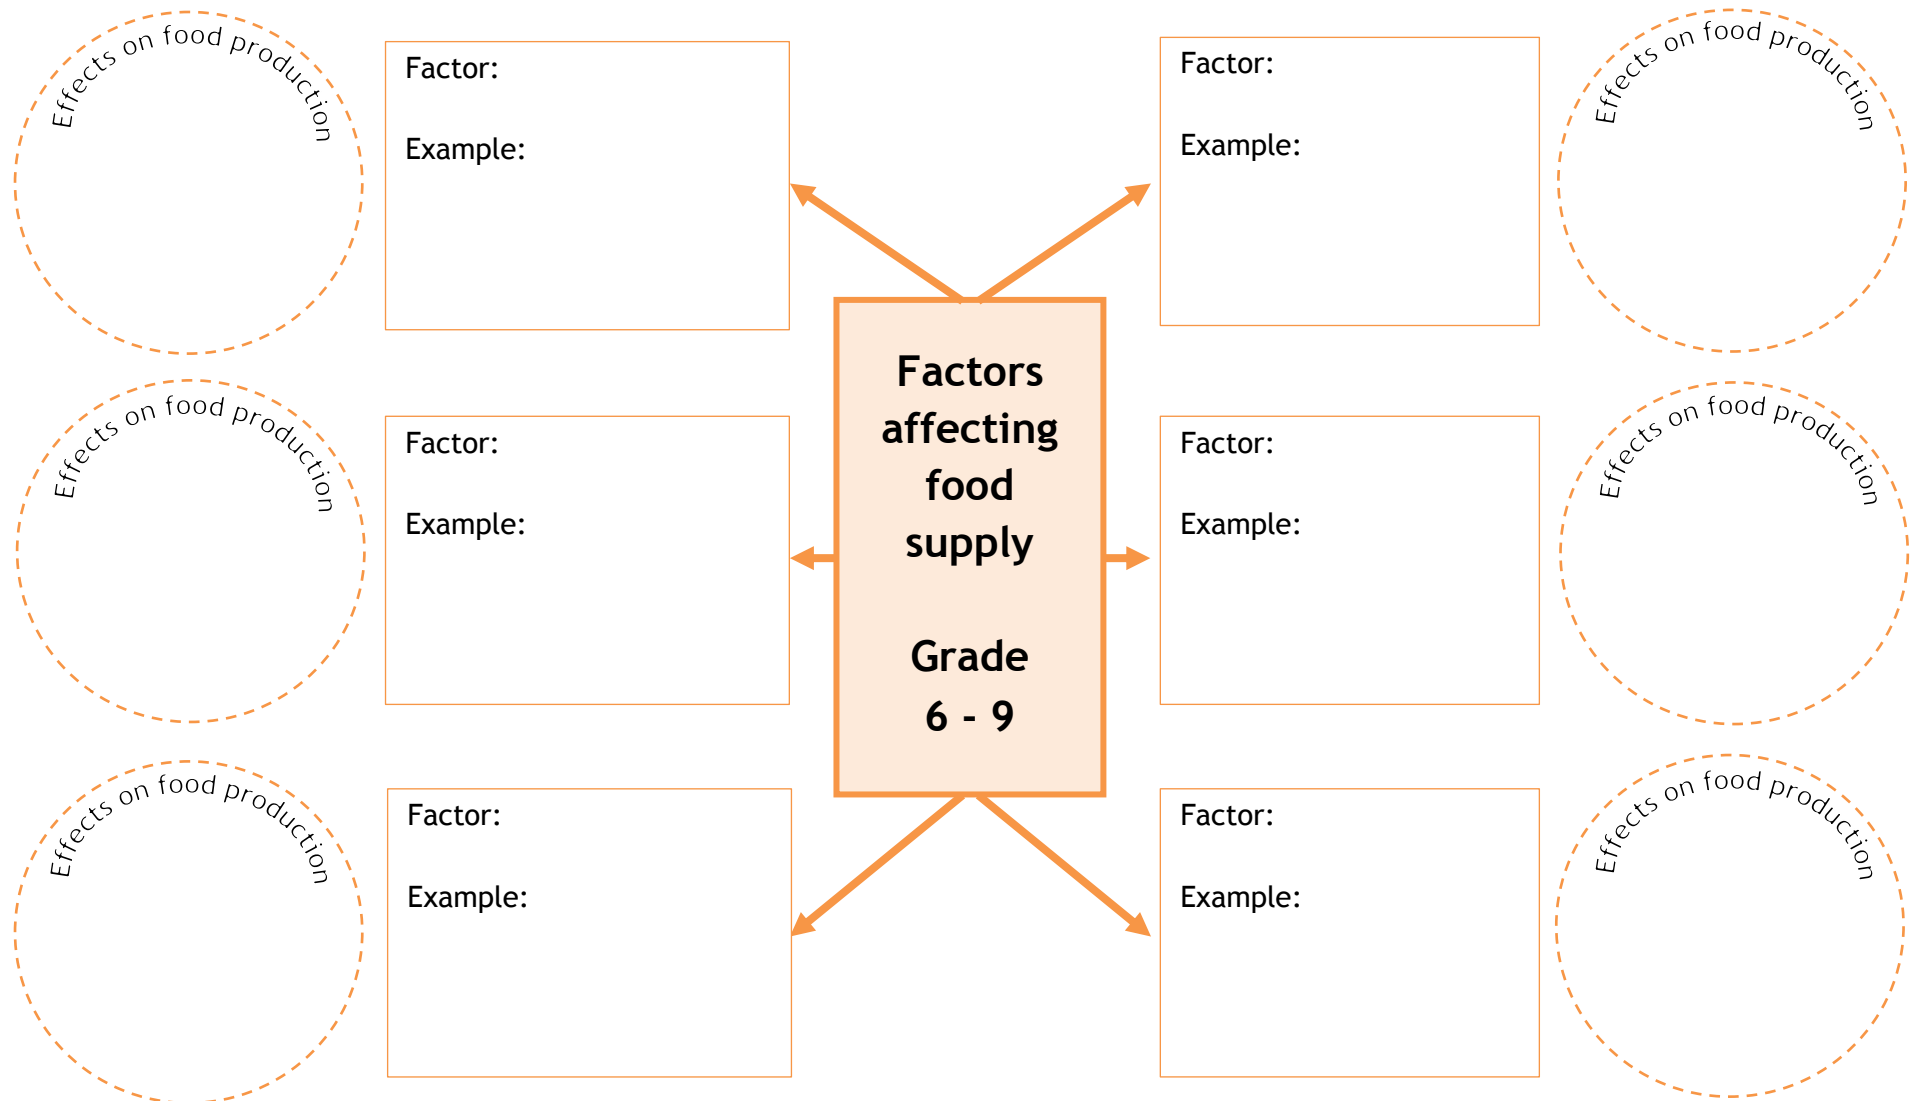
Effects on food production

Factor:

Example:

Factor:

Example:

Effects on food production

Factors affecting food supply

Grade 6 - 9

Effects on food production

Factor:

Example:

Factor:

Example:

Effects on food production

Effects on food production

Factor:

Example:

Factor:

Example:

Effects on food production